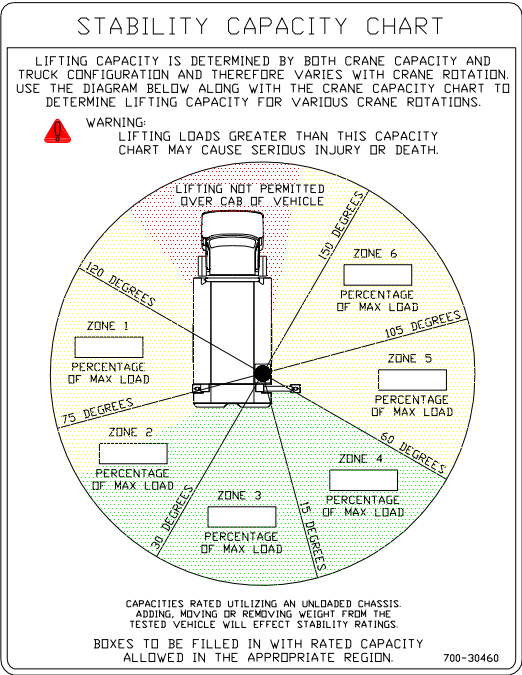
STABILITY CAPACITY CHART

LIFTING CAPACITY IS DETERMINED BY BOTH CRANE CAPACITY AND TRUCK CONFIGURATION AND THEREFORE VARIES WITH CRANE ROTATION. USE THE DIAGRAM BELOW ALONG WITH THE CRANE CAPACITY CHART TO DETERMINE LIFTING CAPACITY FOR VARIOUS CRANE ROTATIONS.

WARNING:
LIFTING LOADS GREATER THAN THIS CAPACITY CHART MAY CAUSE SERIOUS INJURY OR DEATH.

LIFTING NOT PERMITTED OVER CAB OF VEHICLE

150 DEGREES

120 DEGREES

ZONE 6
PERCENTAGE OF MAX LOAD

105 DEGREES

ZONE 1
PERCENTAGE OF MAX LOAD

ZONE 5
PERCENTAGE OF MAX LOAD

75 DEGREES

60 DEGREES

ZONE 2
PERCENTAGE OF MAX LOAD

ZONE 4
PERCENTAGE OF MAX LOAD

ZONE 3
PERCENTAGE OF MAX LOAD

30 DEGREES

15 DEGREES

CAPACITIES RATED UTILIZING AN UNLOADED CHASSIS. ADDING, MOVING OR REMOVING WEIGHT FROM THE TESTED VEHICLE WILL EFFECT STABILITY RATINGS.

BOXES TO BE FILLED IN WITH RATED CAPACITY ALLOWED IN THE APPROPRIATE REGION.

700-30460